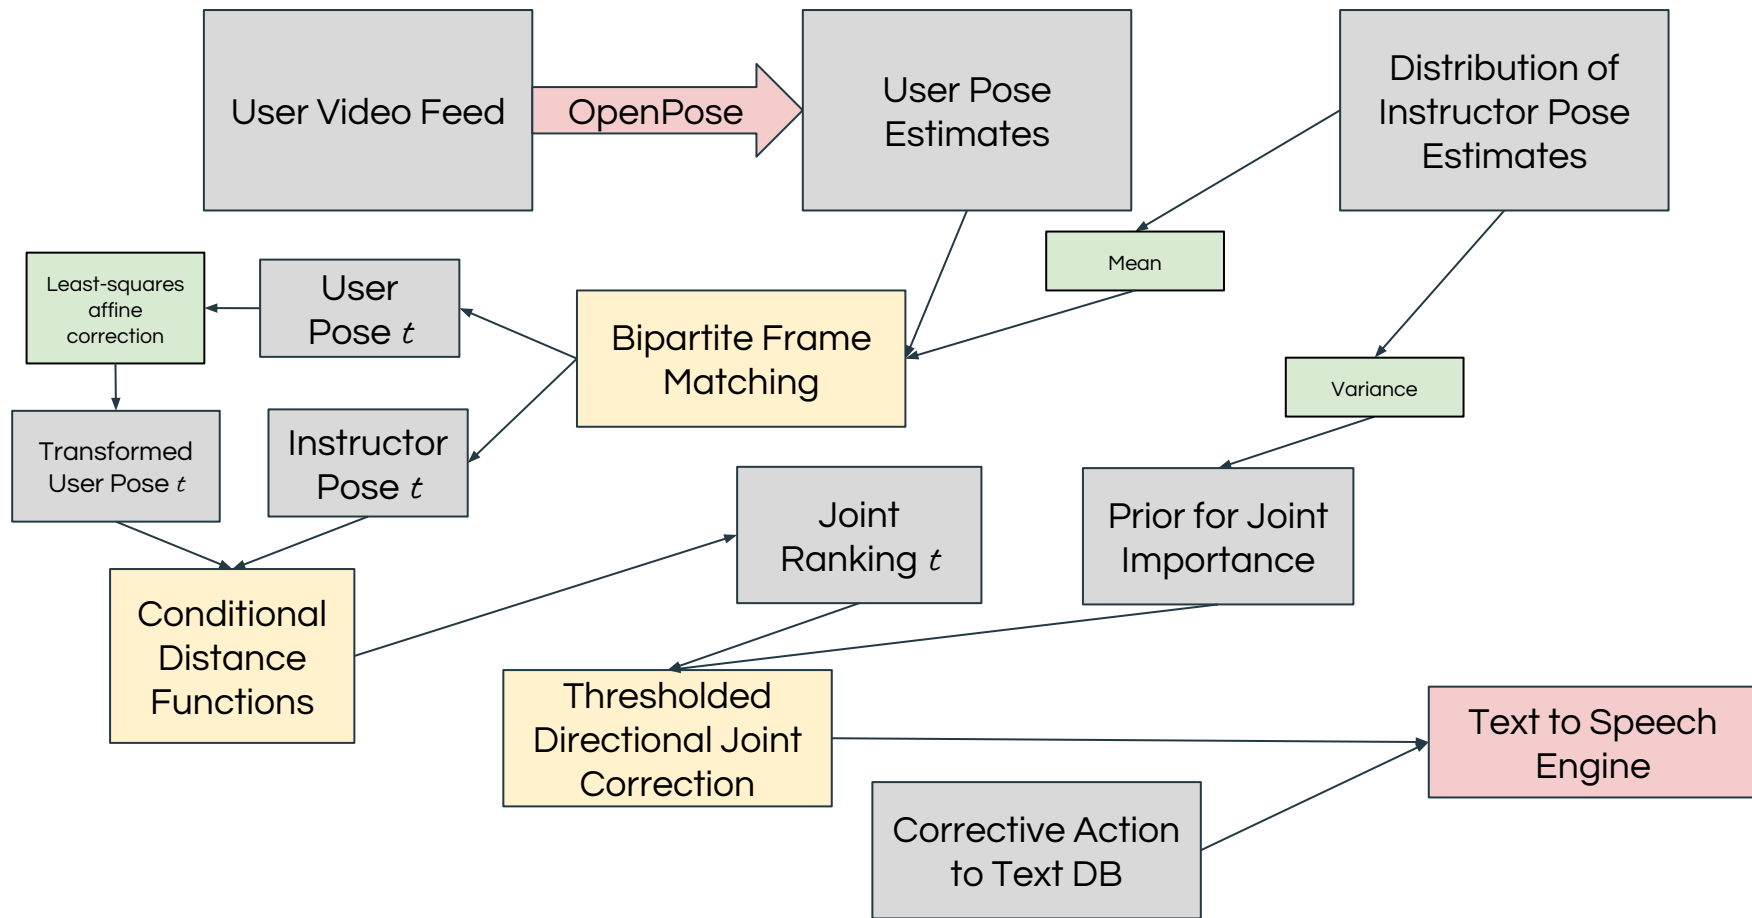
User Video Feed

OpenPose

User Pose Estimates

Distribution of Instructor Pose Estimates

Mean

Least-squares affine correction

User Pose $t$

Bipartite Frame Matching

Variance

Transformed User Pose $t$

Instructor Pose $t$

Joint Ranking $t$

Prior for Joint Importance

Conditional Distance Functions

Thresholded Directional Joint Correction

Text to Speech Engine

Corrective Action to Text DB